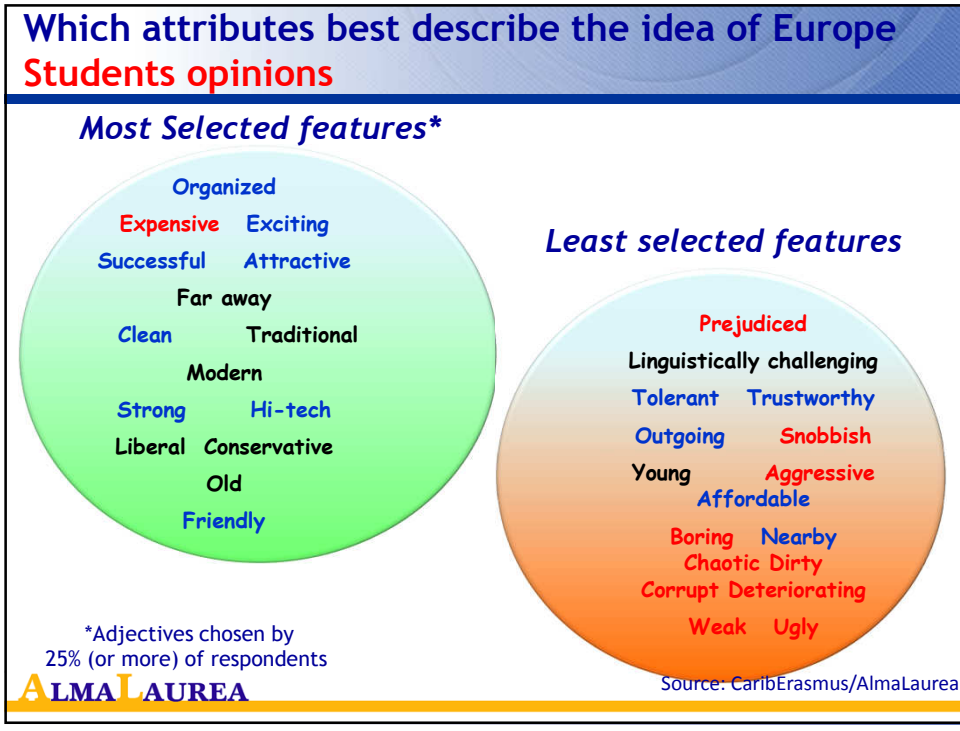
Which attributes best describe the idea of Europe
Students opinions

Most Selected features*

Organized
Expensive Exciting
Successful Attractive
Far away
Clean Traditional
Modern
Strong Hi-tech
Liberal Conservative
Old
Friendly

Least selected features

Prejudiced
Linguistically challenging
Tolerant Trustworthy
Outgoing Snobbish
Young Aggressive
Affordable
Boring Nearby
Chaotic Dirty
Corrupt Deteriorating
Weak Ugly

*Adjectives chosen by 25% (or more) of respondents

ALMALAUREA

Source: CaribErasmus/AlmaLaurea